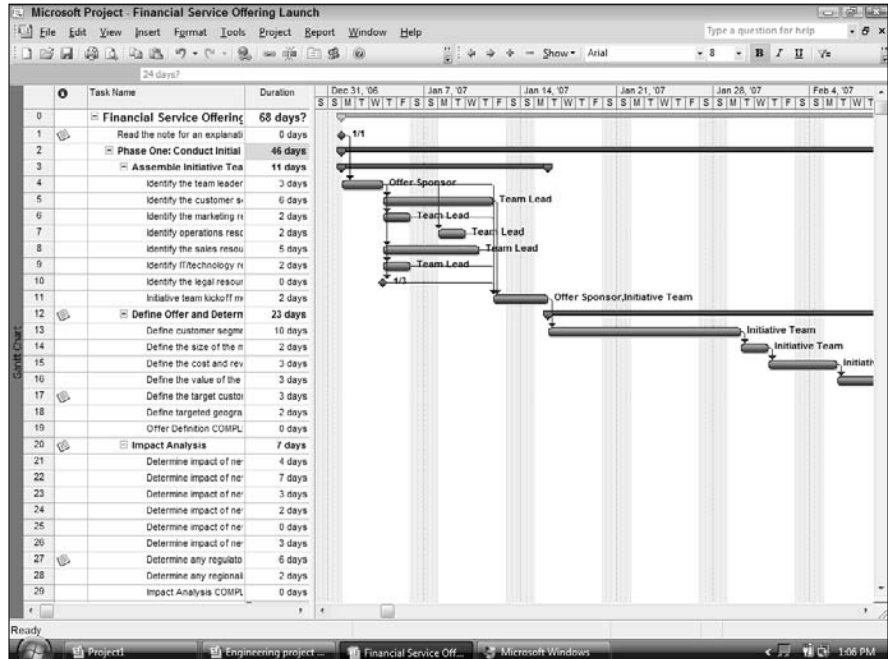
Microsoft Project - Financial Service Offering Launch

File Edit View Insert Format Tools Project Report Window Help

Type a question for help

Show • Arial • 8 • B I U

24 days?

|  | Task Name | Duration |
|---|---|---|
| 0 | Financial Service Offering | 68 days? |
| 1 | Read the note for an explanati | 0 days |
| 2 | Phase One: Conduct Initial | 46 days |
| 3 | Assemble Initiative Tea | 11 days |
| 4 | Identify the team leader | 3 days |
| 5 | Identify the customer s | 6 days |
| 6 | Identify the marketing r | 2 days |
| 7 | Identify operations resc | 2 days |
| 8 | Identify the sales resou | 5 days |
| 9 | Identify IT/technology r | 2 days |
| 10 | Identify the legal resour | 0 days |
| 11 | Initiative team kickoff m | 2 days |
| 12 | Define Offer and Detern | 23 days |
| 13 | Define customer segme | 10 days |
| 14 | Define the size of the n | 2 days |
| 15 | Define the cost and rev | 3 days |
| 16 | Define the value of the | 3 days |
| 17 | Define the target custor | 3 days |
| 18 | Define targeted geogra | 2 days |
| 19 | Offer Definition COMPL | 0 days |
| 20 | Impact Analysis | 7 days |
| 21 | Determine impact of ne | 4 days |
| 22 | Determine impact of ne | 7 days |
| 23 | Determine impact of ne | 3 days |
| 24 | Determine impact of ne | 2 days |
| 25 | Determine impact of ne | 0 days |
| 26 | Determine impact of ne | 3 days |
| 27 | Determine any regulato | 6 days |
| 28 | Determine any regionali | 2 days |
| 29 | Impact Analysis COMPL | 0 days |

Dec 31, '06 Jan 7, '07 Jan 14, '07 Jan 21, '07 Jan 28, '07 Feb 4, '07
S S M T W T F S S M T W T F S S M T W T F S S M T W T F S S M T W T F S S M T W T

1/1
Offer Sponsor
Team Lead
Team Lead
Team Lead
Team Lead
Team Lead
1/3
Offer Sponsor,Initiative Team
Initiative Team
Initiative Team
Initiati

Gantt Chart

Ready

Project1 Engineering project ... Financial Service Off... Microsoft Windows 1:06 PM